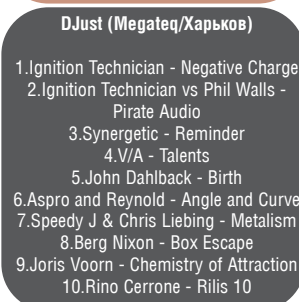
DJust (Megateq/Харьков)

1.Ignition Technician - Negative Charge
2.Ignition Technician vs Phil Walls - Pirate Audio
3.Synergetic - Reminder
4.V/A - Talents
5.John Dahlback - Birth
6.Aspro and Reynold - Angle and Curve
7.Speedy J & Chris Liebing - Metalism
8.Berg Nixon - Box Escape
9.Joris Voorn - Chemistry of Attraction
10.Rino Cerrone - Rilis 10